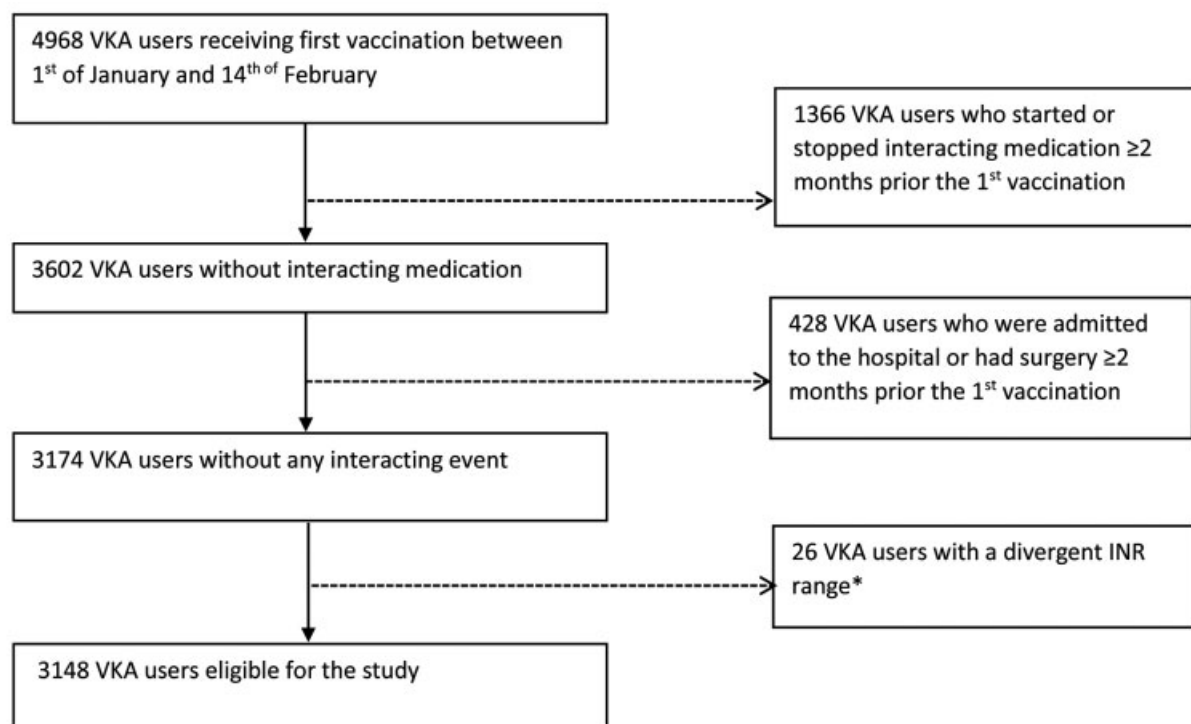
4968 VKA users receiving first vaccination between 1$^{st}$ of January and 14$^{th\ of}$ February

1366 VKA users who started or stopped interacting medication ≥2 months prior the 1$^{st}$ vaccination

3602 VKA users without interacting medication

428 VKA users who were admitted to the hospital or had surgery ≥2 months prior the 1$^{st}$ vaccination

3174 VKA users without any interacting event

26 VKA users with a divergent INR range*

3148 VKA users eligible for the study